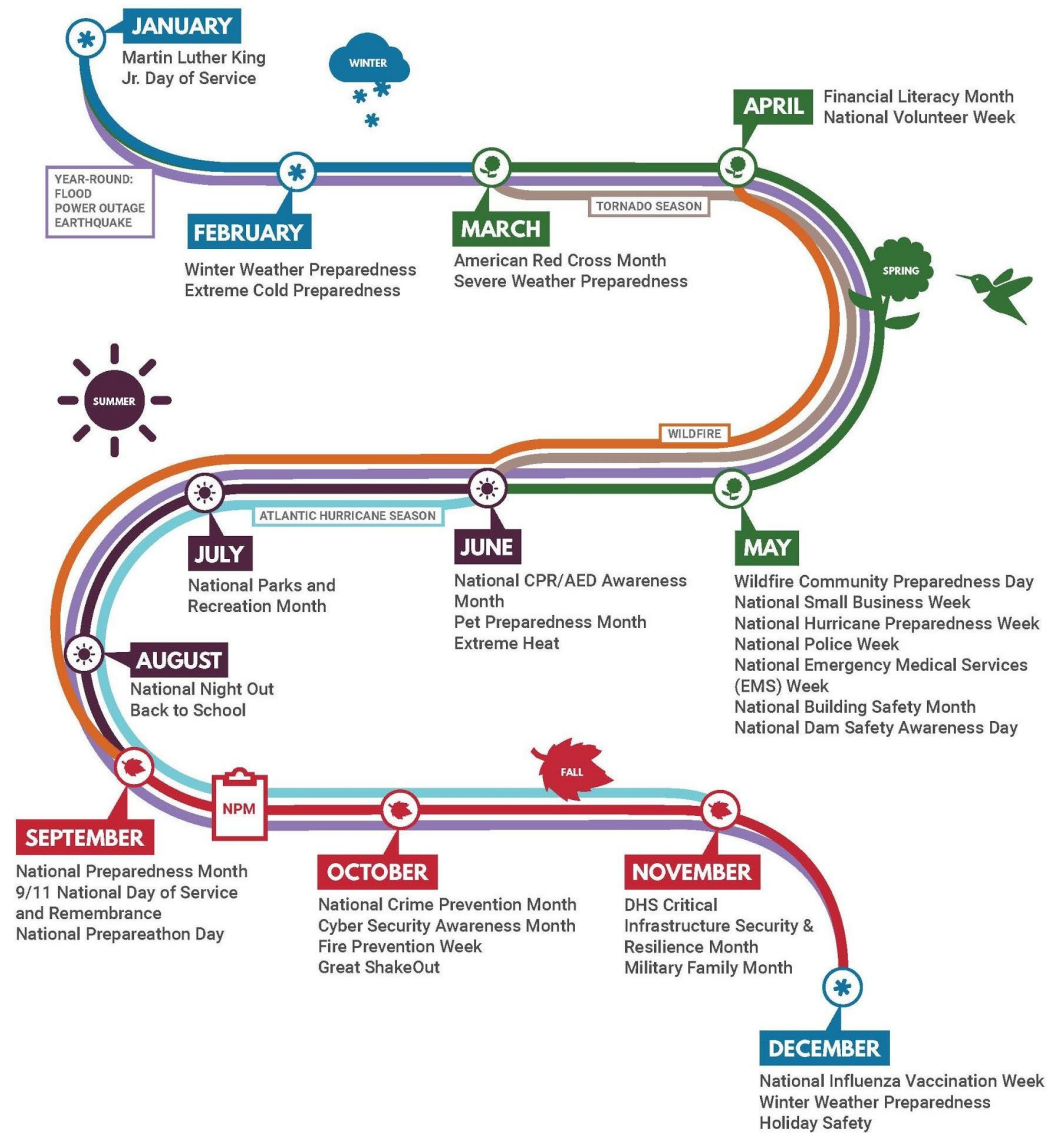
JANUARY
Martin Luther King Jr. Day of Service

WINTER

YEAR-ROUND:
FLOOD
POWER OUTAGE
EARTHQUAKE

FEBRUARY
Winter Weather Preparedness
Extreme Cold Preparedness

MARCH
American Red Cross Month
Severe Weather Preparedness

TORNADO SEASON

APRIL
Financial Literacy Month
National Volunteer Week

SPRING

SUMMER

WILDFIRE

ATLANTIC HURRICANE SEASON

JULY
National Parks and Recreation Month

JUNE
National CPR/AED Awareness Month
Pet Preparedness Month
Extreme Heat

MAY
Wildfire Community Preparedness Day
National Small Business Week
National Hurricane Preparedness Week
National Police Week
National Emergency Medical Services (EMS) Week
National Building Safety Month
National Dam Safety Awareness Day

AUGUST
National Night Out
Back to School

FALL

NPM

SEPTEMBER
National Preparedness Month
9/11 National Day of Service and Remembrance
National Prepareathon Day

OCTOBER
National Crime Prevention Month
Cyber Security Awareness Month
Fire Prevention Week
Great ShakeOut

NOVEMBER
DHS Critical Infrastructure Security & Resilience Month
Military Family Month

DECEMBER
National Influenza Vaccination Week
Winter Weather Preparedness
Holiday Safety